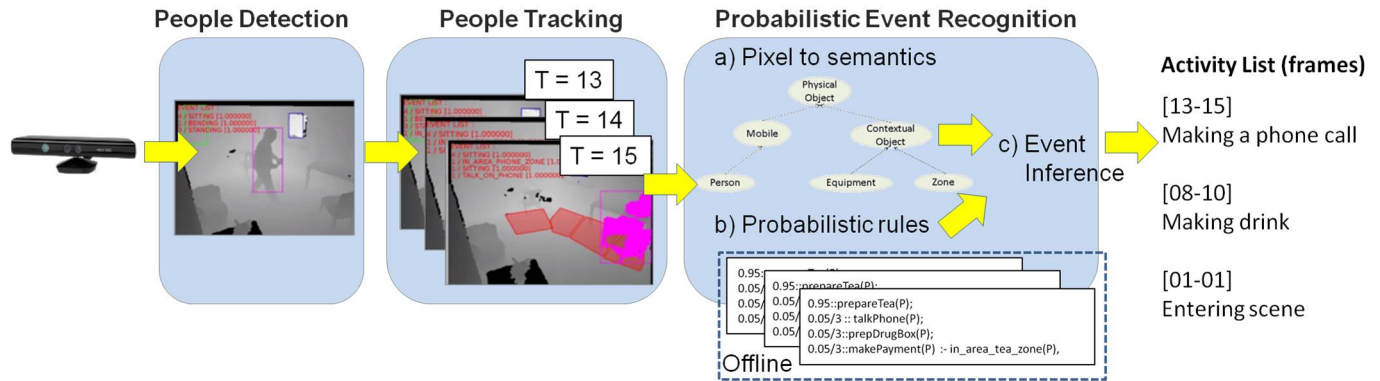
People Detection

People Tracking

Probabilistic Event Recognition

a) Pixel to semantics

Physical Object

Mobile

Contextual Object

Person

Equipment

Zone

c) Event Inference

b) Probabilistic rules

T = 13

T = 14

T = 15

EVENT LIST :
/ SITTING [1.000000]
/ BENDING [1.000000]
/ STANDING [1.000000]

EVENT LIST :
/ SITTING [1.000000]
/ SITTING [1.000000]
/ IN_AREA_PHONE_ZONE [1.0]
/ SITTING [1.000000]
/ TALK_ON_PHONE [1.000000]

0.95::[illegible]
0.05/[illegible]
0.05/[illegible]
0.05/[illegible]

0.95::prepareTea(P);
0.05/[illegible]
0.05/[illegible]
0.05/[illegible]

0.95::prepareTea(P);
0.05/3 :: talkPhone(P);
0.05/3::prepDrugBox(P);
0.05/3::makePayment(P) :- in_area_tea_zone(P),

Offline

Activity List (frames)

[13-15]
Making a phone call

[08-10]
Making drink

[01-01]
Entering scene